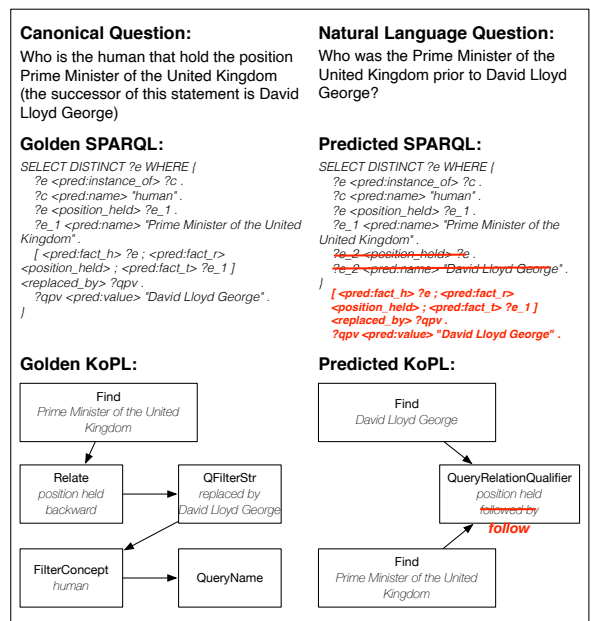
Canonical Question:
Who is the human that hold the position Prime Minister of the United Kingdom (the successor of this statement is David Lloyd George)

Natural Language Question:
Who was the Prime Minister of the United Kingdom prior to David Lloyd George?

Golden SPARQL:
SELECT DISTINCT ?e WHERE {
?e <pred:instance_of> ?c .
?c <pred:name> "human" .
?e <position_held> ?e_1 .
?e_1 <pred:name> "Prime Minister of the United Kingdom" .
[ <pred:fact_h> ?e ; <pred:fact_r> <position_held> ; <pred:fact_t> ?e_1 ] <replaced_by> ?qpv .
?qpv <pred:value> "David Lloyd George" .
}

Predicted SPARQL:
SELECT DISTINCT ?e WHERE {
?e <pred:instance_of> ?c .
?c <pred:name> "human" .
?e <position_held> ?e_1 .
?e_1 <pred:name> "Prime Minister of the United Kingdom" .
?e_2 <position_held> ?e .
?e_2 <pred:name> "David Lloyd George" .
[ <pred:fact_h> ?e ; <pred:fact_r> <position_held> ; <pred:fact_t> ?e_1 ] <replaced_by> ?qpv .
?qpv <pred:value> "David Lloyd George" .
}

Golden KoPL:
Find
Prime Minister of the United Kingdom
Relate
position held
backward
QFilterStr
replaced by
David Lloyd George
FilterConcept
human
QueryName

Predicted KoPL:
Find
David Lloyd George
QueryRelationQualifier
position held
followed by
follow
Find
Prime Minister of the United Kingdom